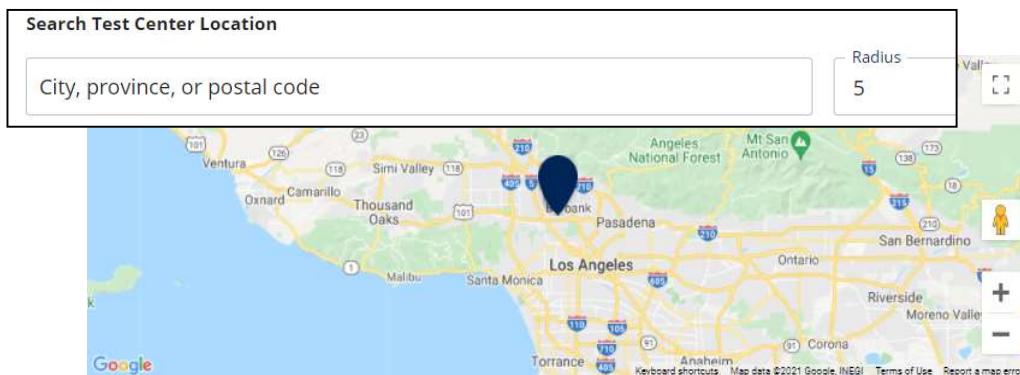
Search Test Center Location

City, province, or postal code

Radius

5

Ventura
Simi Valley
Oxnard
Camarillo
Thousand Oaks
Angeles National Forest
Mt San Antonio
Burbank
Pasadena
San Bernardino
Ontario
Los Angeles
Malibu
Santa Monica
Riverside
Moreno Valley
Corona
Torrance
Anaheim
101
126
118
210
405
5
15
138
173
215
210
1
605
110
105
710
91
Google
Keyboard shortcuts
Map data ©2021 Google, INEGI
Terms of Use
Report a map error